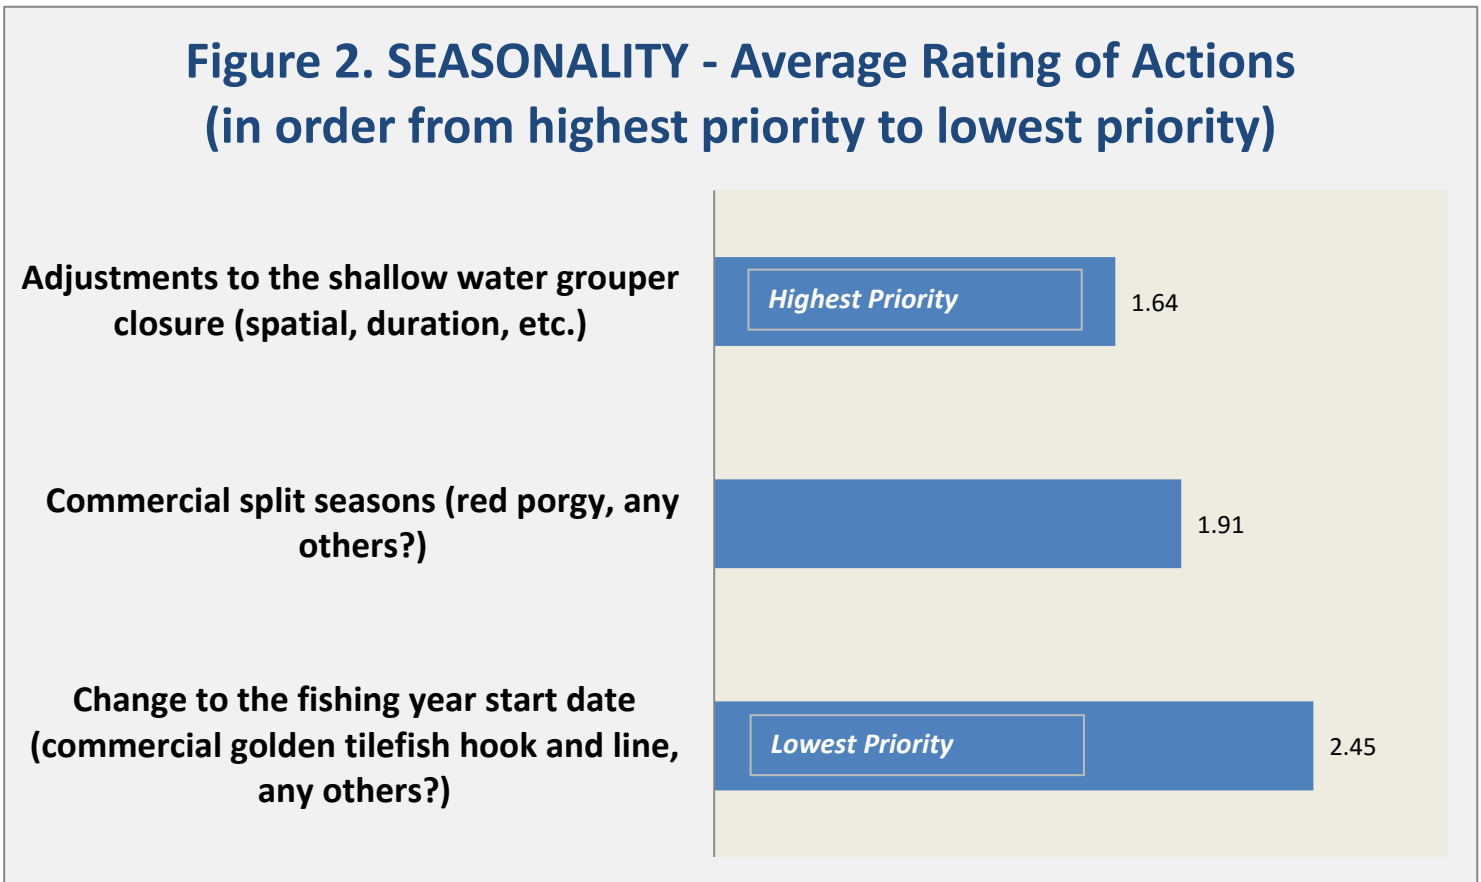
Figure 2. SEASONALITY - Average Rating of Actions
(in order from highest priority to lowest priority)

Adjustments to the shallow water grouper closure (spatial, duration, etc.)

Highest Priority

1.64

Commercial split seasons (red porgy, any others?)

1.91

Change to the fishing year start date (commercial golden tilefish hook and line, any others?)

Lowest Priority

2.45